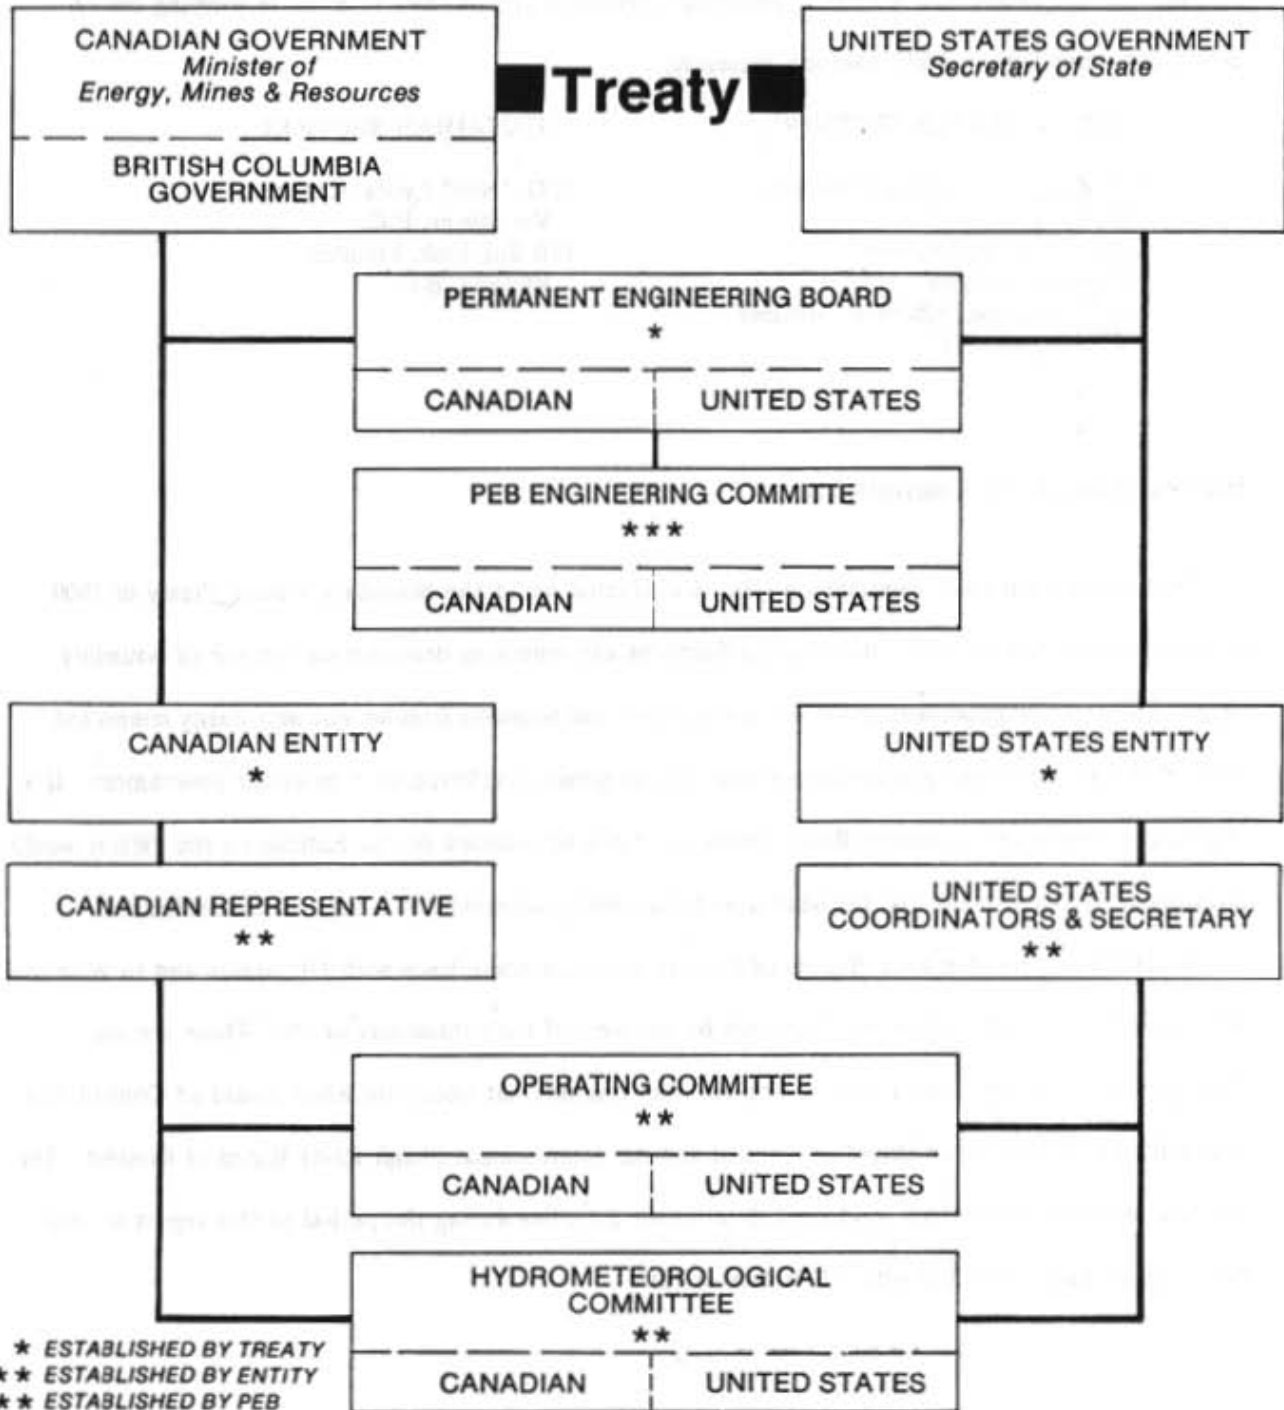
CANADIAN GOVERNMENT
Minister of
Energy, Mines & Resources

BRITISH COLUMBIA GOVERNMENT

Treaty

UNITED STATES GOVERNMENT
Secretary of State

PERMANENT ENGINEERING BOARD
*

CANADIAN | UNITED STATES

PEB ENGINEERING COMMITTE
***

CANADIAN | UNITED STATES

CANADIAN ENTITY
*

UNITED STATES ENTITY
*

CANADIAN REPRESENTATIVE
**

UNITED STATES COORDINATORS & SECRETARY
**

OPERATING COMMITTEE
**

CANADIAN | UNITED STATES

HYDROMETEOROLOGICAL COMMITTEE
**

CANADIAN | UNITED STATES

* ESTABLISHED BY TREATY
** ESTABLISHED BY ENTITY
*** ESTABLISHED BY PEB